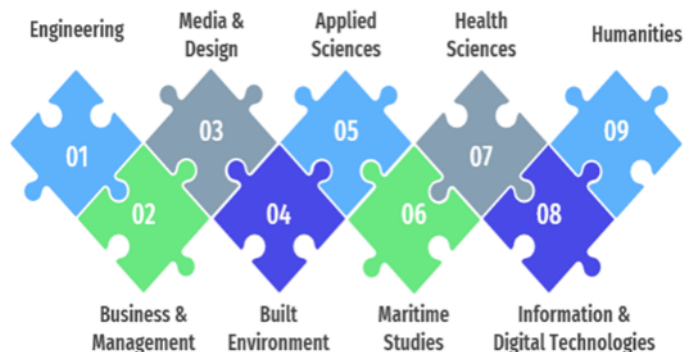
Engineering

Media & Design

Applied Sciences

Health Sciences

Humanities

01

03

05

07

09

02

04

06

08

Business & Management

Built Environment

Maritime Studies

Information & Digital Technologies